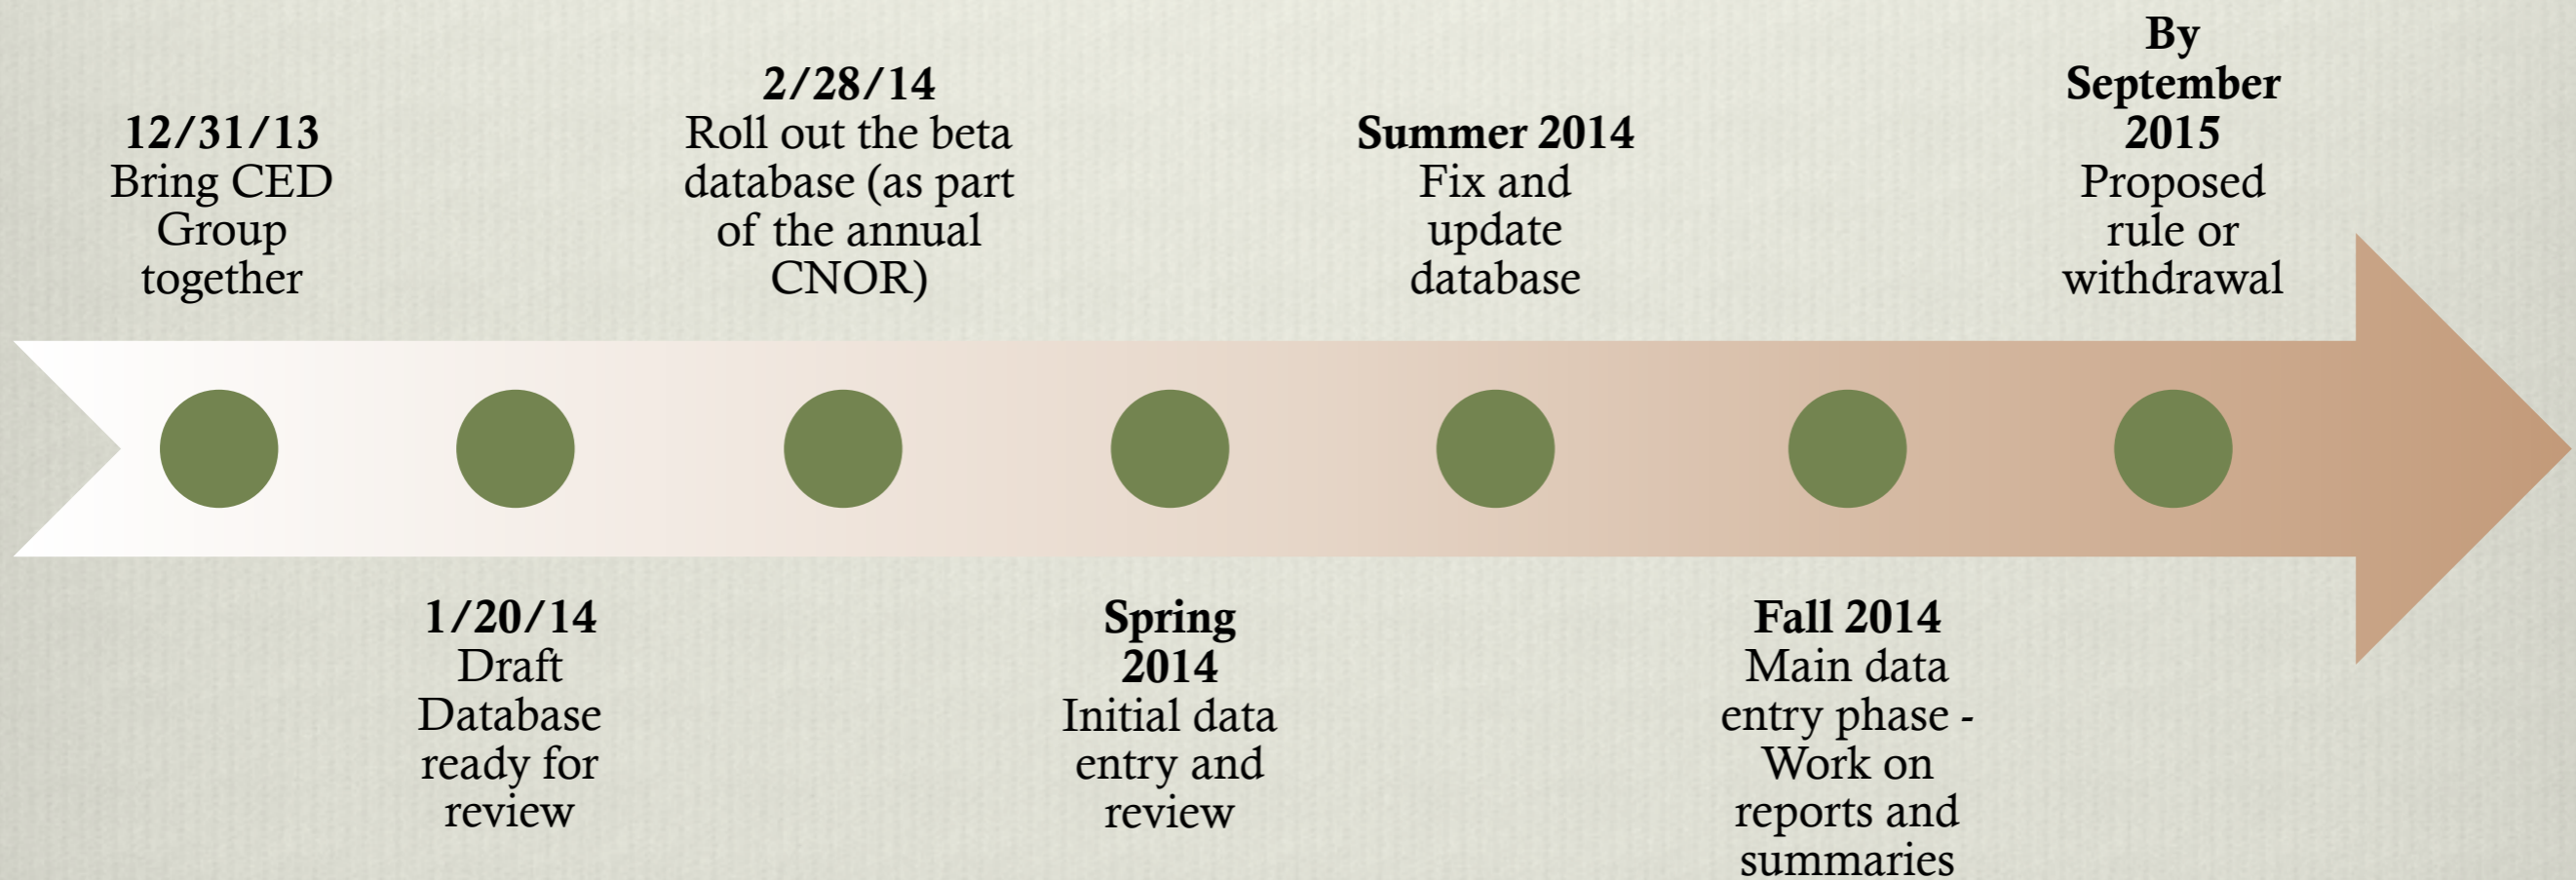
**12/31/13**
Bring CED Group together

**1/20/14**
Draft Database ready for review

**2/28/14**
Roll out the beta database (as part of the annual CNOR)

**Spring 2014**
Initial data entry and review

**Summer 2014**
Fix and update database

**Fall 2014**
Main data entry phase - Work on reports and summaries

**By September 2015**
Proposed rule or withdrawal